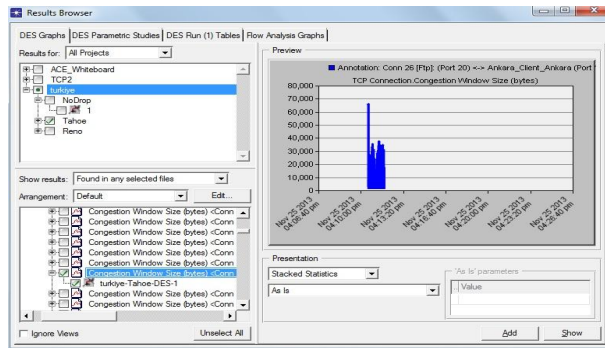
Results Browser

DES Graphs | DES Parametric Studies | DES Run (1) Tables | Flow Analysis Graphs

Results for: All Projects

ACE_Whiteboard
TCP2
turkiye
NoDrop
1
Tahoe
Reno

Show results: Found in any selected files

Arrangement: Default

Edit...

Congestion Window Size (bytes) <Conn
Congestion Window Size (bytes) <Conn
Congestion Window Size (bytes) <Conn
Congestion Window Size (bytes) <Conn
Congestion Window Size (bytes) <Conn
Congestion Window Size (bytes) <Conn
Congestion Window Size (bytes) <Conn
turkiye-Tahoe-DES-1
Congestion Window Size (bytes) <Conn
Congestion Window Size (bytes) <Conn

Ignore Views

Unselect All

Preview

Annotation: Conn 26 [Ftp]: (Port 20) <-> Ankara_Client_Ankara (Port

TCP Connection.Congestion Window Size (bytes)

80,000
70,000
60,000
50,000
40,000
30,000
20,000
10,000
0

Nov 25 2013 04:06:40 pm
Nov 25 2013 04:10:00 pm
Nov 25 2013 04:13:20 pm
Nov 25 2013 04:16:40 pm
Nov 25 2013 04:20:00 pm
Nov 25 2013 04:23:20 pm
Nov 25 2013 04:26:40 pm

Presentation

Stacked Statistics

As Is

'As Is' parameters

Value

Add

Show